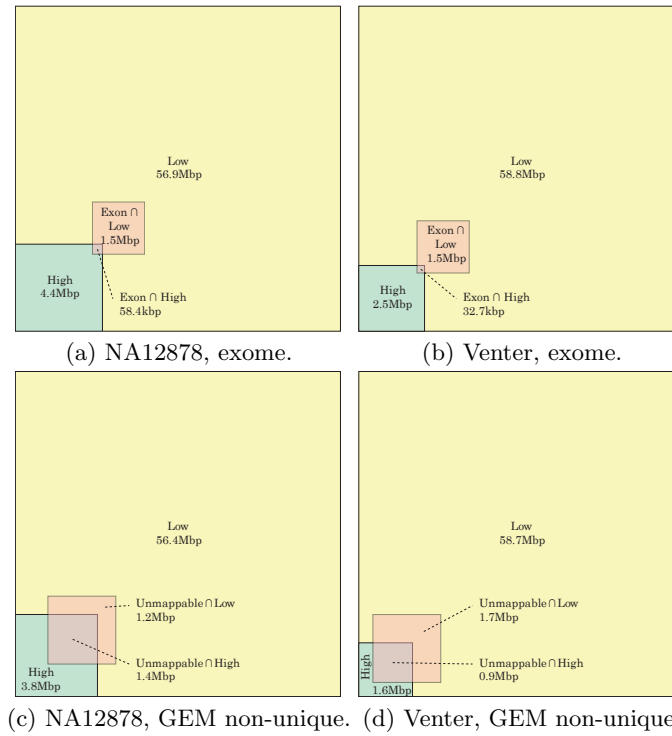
Low
56.9Mbp

Exon ∩ Low
1.5Mbp

High
4.4Mbp

Exon ∩ High
58.4kbp

(a) NA12878, exome.

Low
58.8Mbp

Exon ∩ Low
1.5Mbp

High
2.5Mbp

Exon ∩ High
32.7kbp

(b) Venter, exome.

Low
56.4Mbp

Unmappable ∩ Low
1.2Mbp

High
3.8Mbp

Unmappable ∩ High
1.4Mbp

(c) NA12878, GEM non-unique.

Low
58.7Mbp

Unmappable ∩ Low
1.7Mbp

High
1.6Mbp

Unmappable ∩ High
0.9Mbp

(d) Venter, GEM non-unique